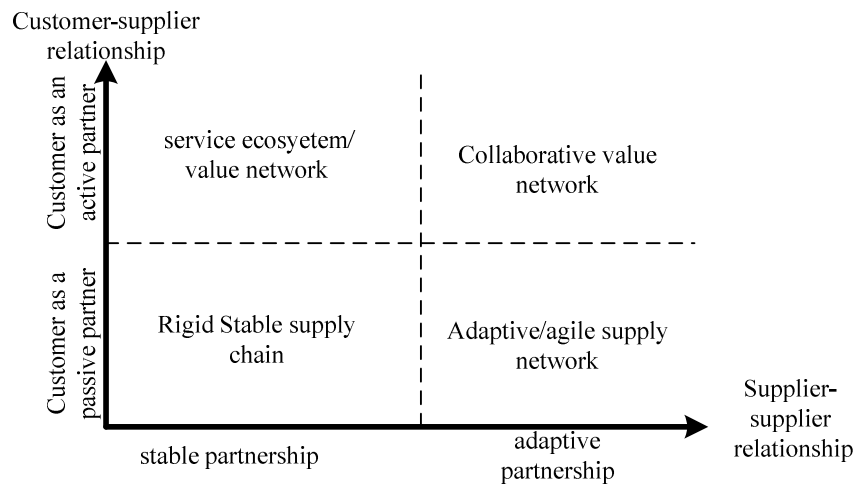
Customer-supplier relationship

Customer as an active partner

Customer as a passive partner

service ecosyetem/ value network

Collaborative value network

Rigid Stable supply chain

Adaptive/agile supply network

Supplier-supplier relationship

stable partnership

adaptive partnership